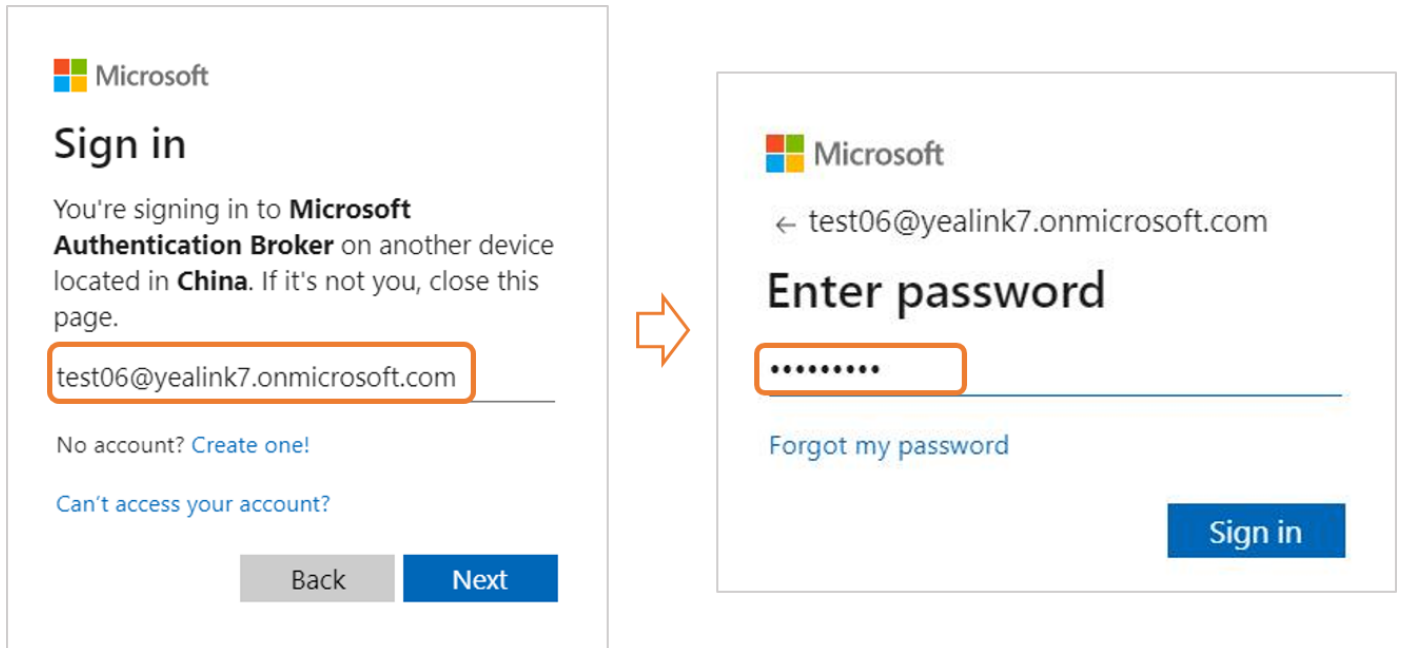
Microsoft

Sign in

You're signing in to **Microsoft Authentication Broker** on another device located in **China**. If it's not you, close this page.

test06@yealink7.onmicrosoft.com

No account? Create one!

Can’t access your account?

Back Next

Microsoft

← test06@yealink7.onmicrosoft.com

Enter password

•••••••••

Forgot my password

Sign in